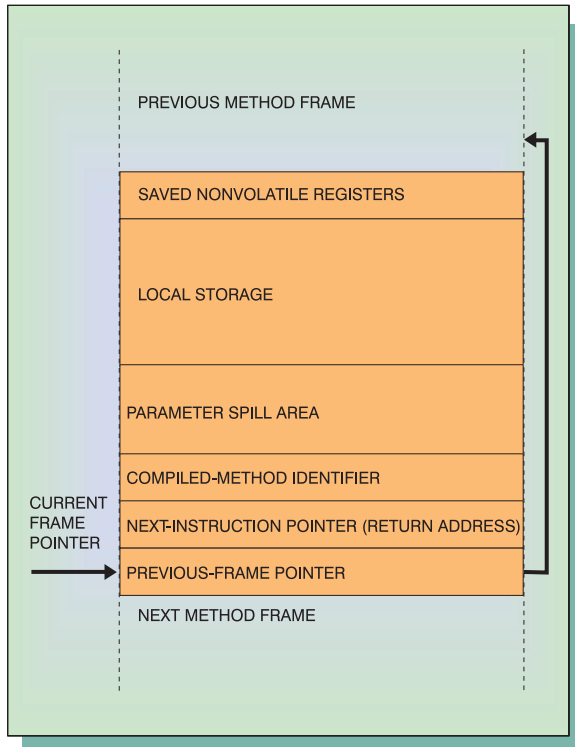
PREVIOUS METHOD FRAME

SAVED NONVOLATILE REGISTERS

LOCAL STORAGE

PARAMETER SPILL AREA

COMPILED-METHOD IDENTIFIER

NEXT-INSTRUCTION POINTER (RETURN ADDRESS)

CURRENT FRAME POINTER

PREVIOUS-FRAME POINTER

NEXT METHOD FRAME